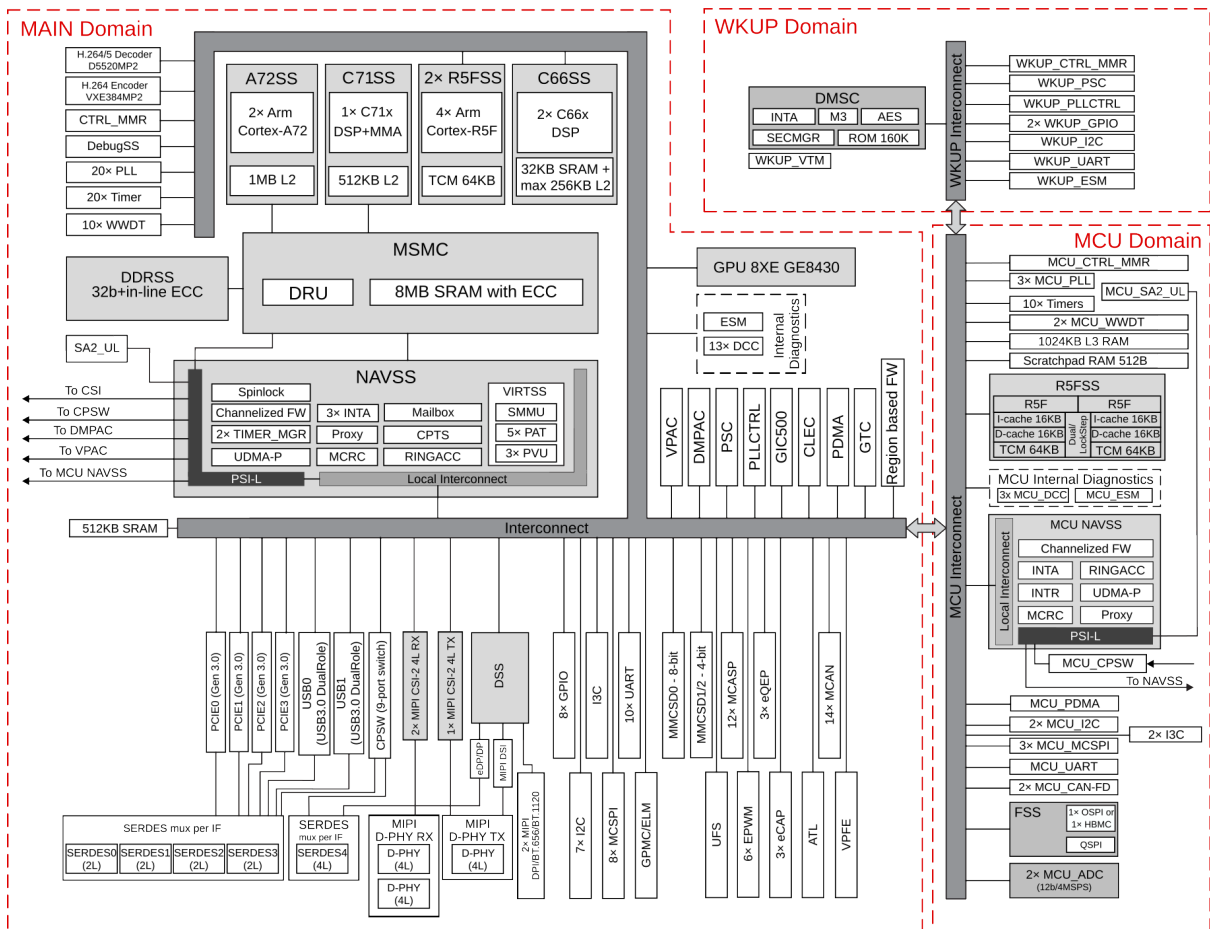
MAIN Domain

H.264/5 Decoder D5520MP2
H.264 Encoder VXE384MP2
CTRL_MMR
DebugSS
20× PLL
20× Timer
10× WWDT

A72SS
2× Arm Cortex-A72
1MB L2

C71SS
1× C71x DSP+MMA
512KB L2

2× R5FSS
4× Arm Cortex-R5F
TCM 64KB

C66SS
2× C66x DSP
32KB SRAM + max 256KB L2

MSMC
DRU
8MB SRAM with ECC

DDRSS
32b+in-line ECC

SA2_UL

NAVSS
Spinlock
Channelized FW
3× INTA
Mailbox
2× TIMER_MGR
Proxy
CPTS
UDMA-P
MCRC
RINGACC
VIRTSS
SMMU
5× PAT
3× PVU
PSI-L
Local Interconnect

To CSI
To CPSW
To DMPAC
To VPAC
To MCU NAVSS

GPU 8XE GE8430
ESM
13× DCC
Internal Diagnostics

VPAC
DMPAC
PSC
PLLCTRL
GIC500
CLEC
PDMA
GTC
Region based FW

512KB SRAM
Interconnect

PCIE0 (Gen 3.0)
PCIE1 (Gen 3.0)
PCIE2 (Gen 3.0)
PCIE3 (Gen 3.0)
USB0 (USB3.0 DualRole)
USB1 (USB3.0 DualRole)
CPSW (9-port switch)
2× MIPI CSI-2 4L RX
1× MIPI CSI-2 4L TX
DSS
eDP/DP
MIPI DSI
2× MIPI DPI/BT.656/BT.1120
8× GPIO
I3C
10× UART
7× I2C
8× MCSPI
GPMC/ELM
MMCSD0 - 8-bit
MMCSD1/2 - 4-bit
12× MCASP
3× eQEP
UFS
6× EPWM
3× eCAP
14× MCAN
ATL
VPFE

SERDES mux per IF
SERDES0 (2L)
SERDES1 (2L)
SERDES2 (2L)
SERDES3 (2L)
SERDES mux per IF
SERDES4 (4L)
MIPI D-PHY RX
D-PHY (4L)
D-PHY (4L)
MIPI D-PHY TX
D-PHY (4L)

WKUP Domain

DMSC
INTA
M3
AES
SECMGR
ROM 160K
WKUP_VTM
WKUP Interconnect
WKUP_CTRL_MMR
WKUP_PSC
WKUP_PLLCTRL
2× WKUP_GPIO
WKUP_I2C
WKUP_UART
WKUP_ESM

MCU Domain

MCU Interconnect
MCU_CTRL_MMR
3× MCU_PLL
MCU_SA2_UL
10× Timers
2× MCU_WWDT
1024KB L3 RAM
Scratchpad RAM 512B

R5FSS
R5F
I-cache 16KB
D-cache 16KB
TCM 64KB
Dual/LockStep
R5F
I-cache 16KB
D-cache 16KB
TCM 64KB

MCU Internal Diagnostics
3x MCU_DCC
MCU_ESM

MCU NAVSS
Local Interconnect
Channelized FW
INTA
RINGACC
INTR
UDMA-P
MCRC
Proxy
PSI-L

MCU_CPSW
To NAVSS
MCU_PDMA
2× MCU_I2C
2× I3C
3× MCU_MCSPI
MCU_UART
2× MCU_CAN-FD
FSS
1× OSPI or 1× HBMC
QSPI
2× MCU_ADC
(12b/4MSPS)